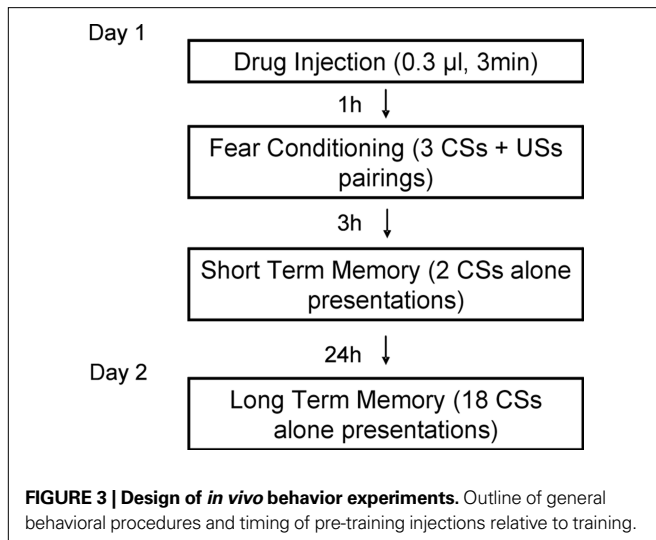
Day 1

Drug Injection (0.3 μl, 3min)

1h

Fear Conditioning (3 CSs + USs pairings)

3h

Short Term Memory (2 CSs alone presentations)

24h

Day 2

Long Term Memory (18 CSs alone presentations)

**FIGURE 3 | Design of *in vivo* behavior experiments.** Outline of general behavioral procedures and timing of pre-training injections relative to training.